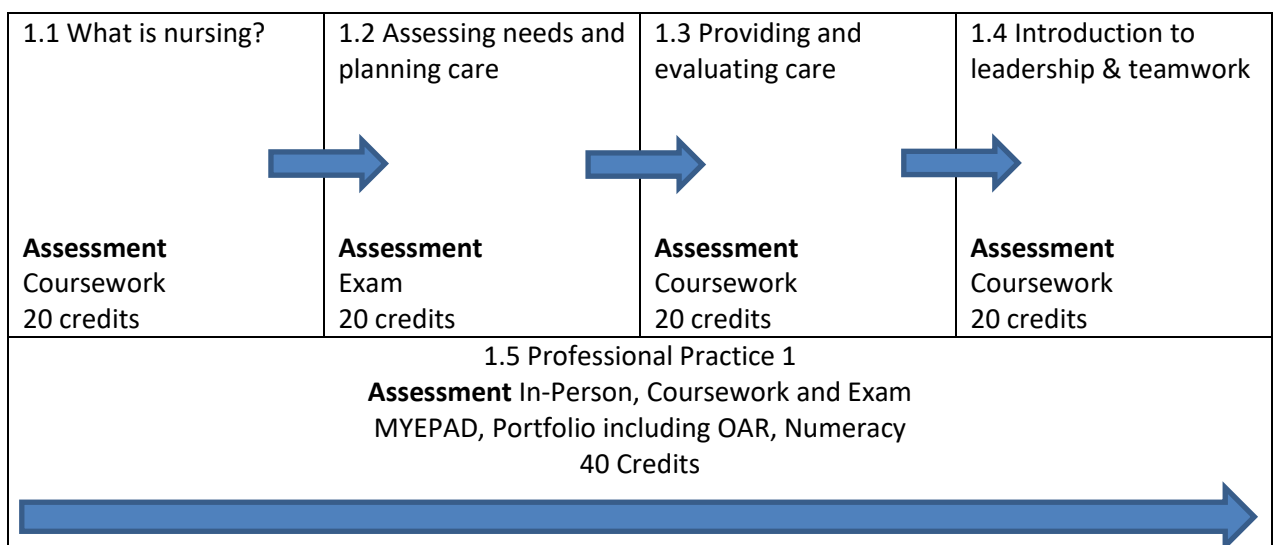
| 1.1 What is nursing?<br><br>**Assessment**<br>Coursework<br>20 credits | 1.2 Assessing needs and planning care<br><br>**Assessment**<br>Exam<br>20 credits | 1.3 Providing and evaluating care<br><br>**Assessment**<br>Coursework<br>20 credits | 1.4 Introduction to leadership & teamwork<br><br>**Assessment**<br>Coursework<br>20 credits |
|---|---|---|---|

1.5 Professional Practice 1
**Assessment** In-Person, Coursework and Exam
MYEPAD, Portfolio including OAR, Numeracy
40 Credits